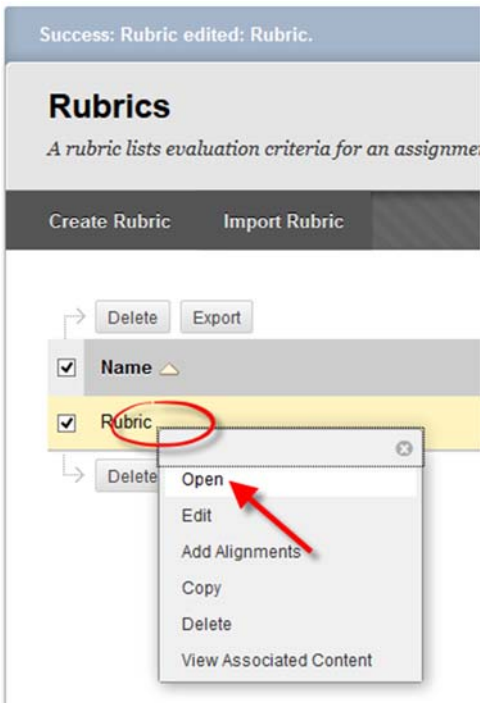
Success: Rubric edited: Rubric.

Rubrics

A rubric lists evaluation criteria for an assignme

Create Rubric Import Rubric

Delete Export

Name

Rubric

Delete

Open

Edit

Add Alignments

Copy

Delete

View Associated Content